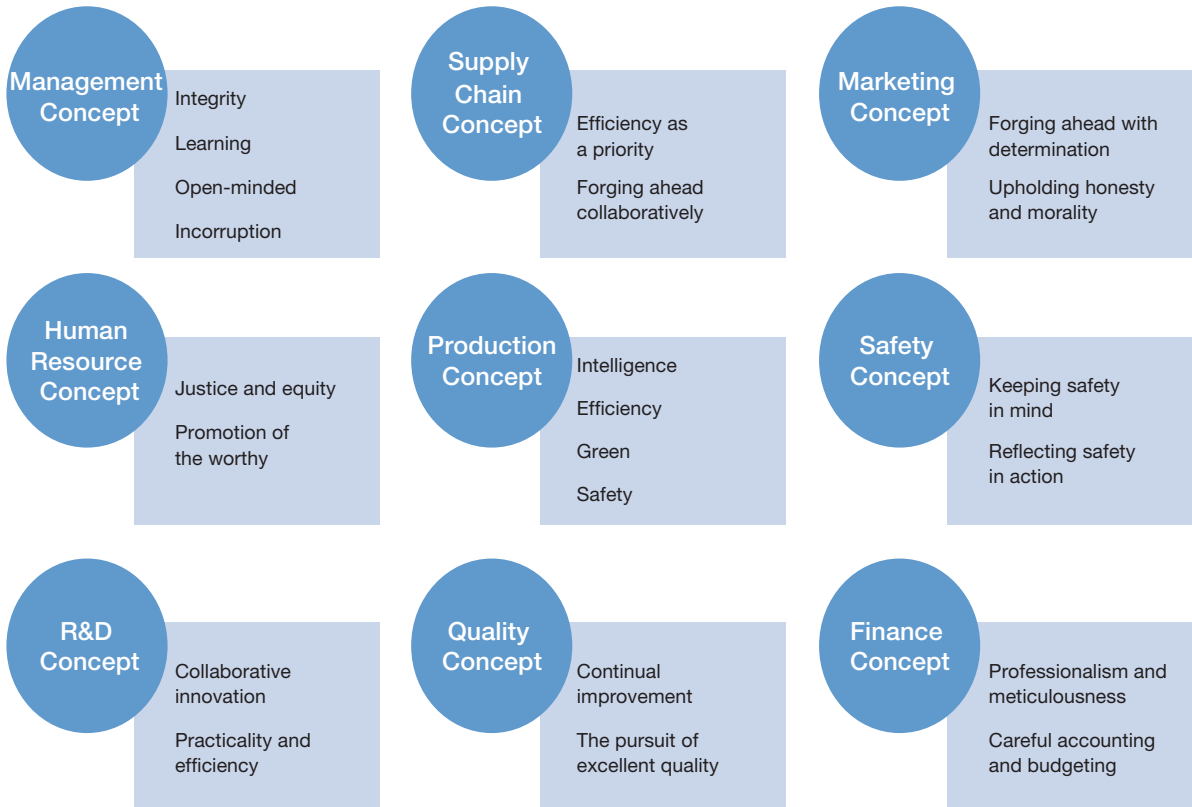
Management Concept

Integrity

Learning

Open-minded

Incorruption

Supply Chain Concept

Efficiency as a priority

Forging ahead collaboratively

Marketing Concept

Forging ahead with determination

Upholding honesty and morality

Human Resource Concept

Justice and equity

Promotion of the worthy

Production Concept

Intelligence

Efficiency

Green

Safety

Safety Concept

Keeping safety in mind

Reflecting safety in action

R&D Concept

Collaborative innovation

Practicality and efficiency

Quality Concept

Continual improvement

The pursuit of excellent quality

Finance Concept

Professionalism and meticulousness

Careful accounting and budgeting